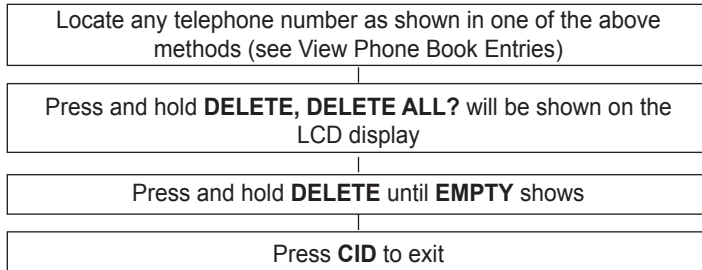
Locate any telephone number as shown in one of the above methods (see View Phone Book Entries)

Press and hold DELETE, DELETE ALL? will be shown on the LCD display

Press and hold DELETE until EMPTY shows

Press CID to exit